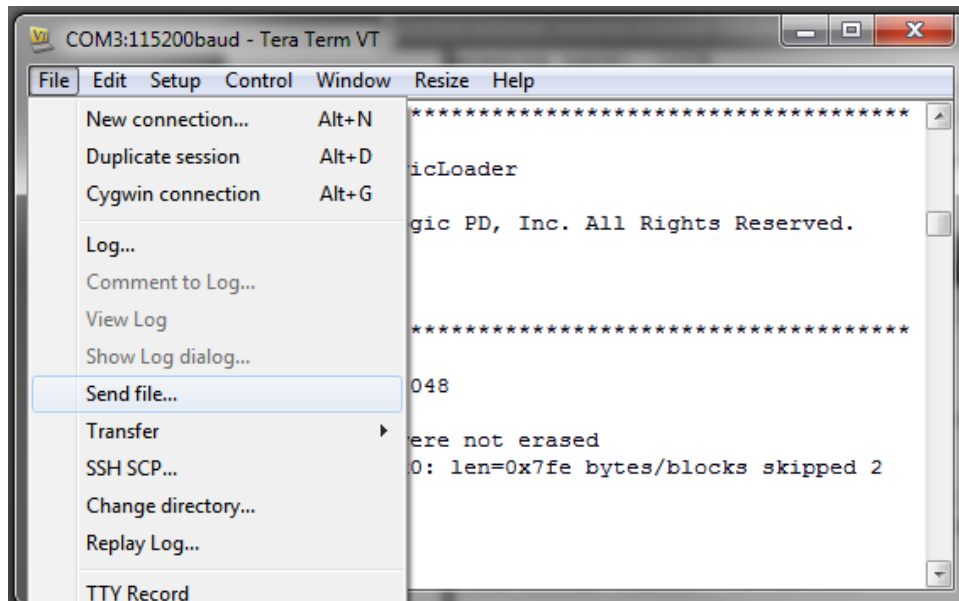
COM3:115200baud - Tera Term VT

File Edit Setup Control Window Resize Help

New connection... Alt+N
Duplicate session Alt+D
Cygwin connection Alt+G
Log...
Comment to Log...
View Log
Show Log dialog...
Send file...
Transfer
SSH SCP...
Change directory...
Replay Log...
TTY Record

**************************************

icLoader

gic PD, Inc. All Rights Reserved.

**************************************

048

ere not erased
0: len=0x7fe bytes/blocks skipped 2